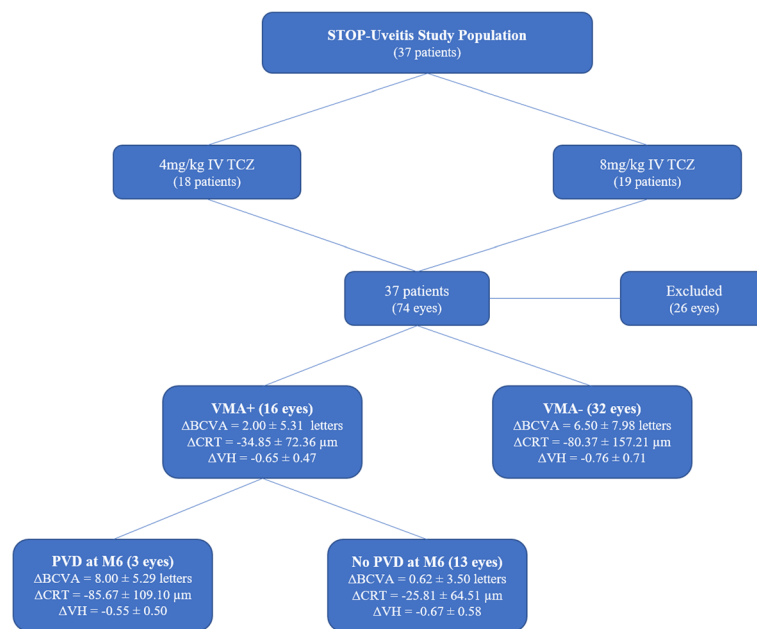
STOP-Uveitis Study Population
(37 patients)

4mg/kg IV TCZ
(18 patients)

8mg/kg IV TCZ
(19 patients)

37 patients
(74 eyes)

Excluded
(26 eyes)

VMA+ (16 eyes)
$\Delta$BCVA = 2.00 ± 5.31 letters
$\Delta$CRT = -34.85 ± 72.36 μm
$\Delta$VH = -0.65 ± 0.47

VMA- (32 eyes)
$\Delta$BCVA = 6.50 ± 7.98 letters
$\Delta$CRT = -80.37 ± 157.21 μm
$\Delta$VH = -0.76 ± 0.71

PVD at M6 (3 eyes)
$\Delta$BCVA = 8.00 ± 5.29 letters
$\Delta$CRT = -85.67 ± 109.10 μm
$\Delta$VH = -0.55 ± 0.50

No PVD at M6 (13 eyes)
$\Delta$BCVA = 0.62 ± 3.50 letters
$\Delta$CRT = -25.81 ± 64.51 μm
$\Delta$VH = -0.67 ± 0.58